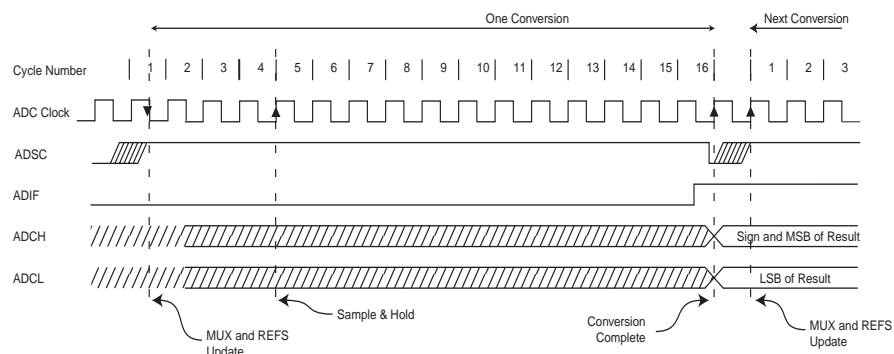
One Conversion

Next Conversion

Cycle Number 1 2 3 4 5 6 7 8 9 10 11 12 13 14 15 16 1 2 3

ADC Clock

ADSC

ADIF

ADCH

Sign and MSB of Result

ADCL

LSB of Result

MUX and REFS Update

Sample & Hold

Conversion Complete

MUX and REFS Update